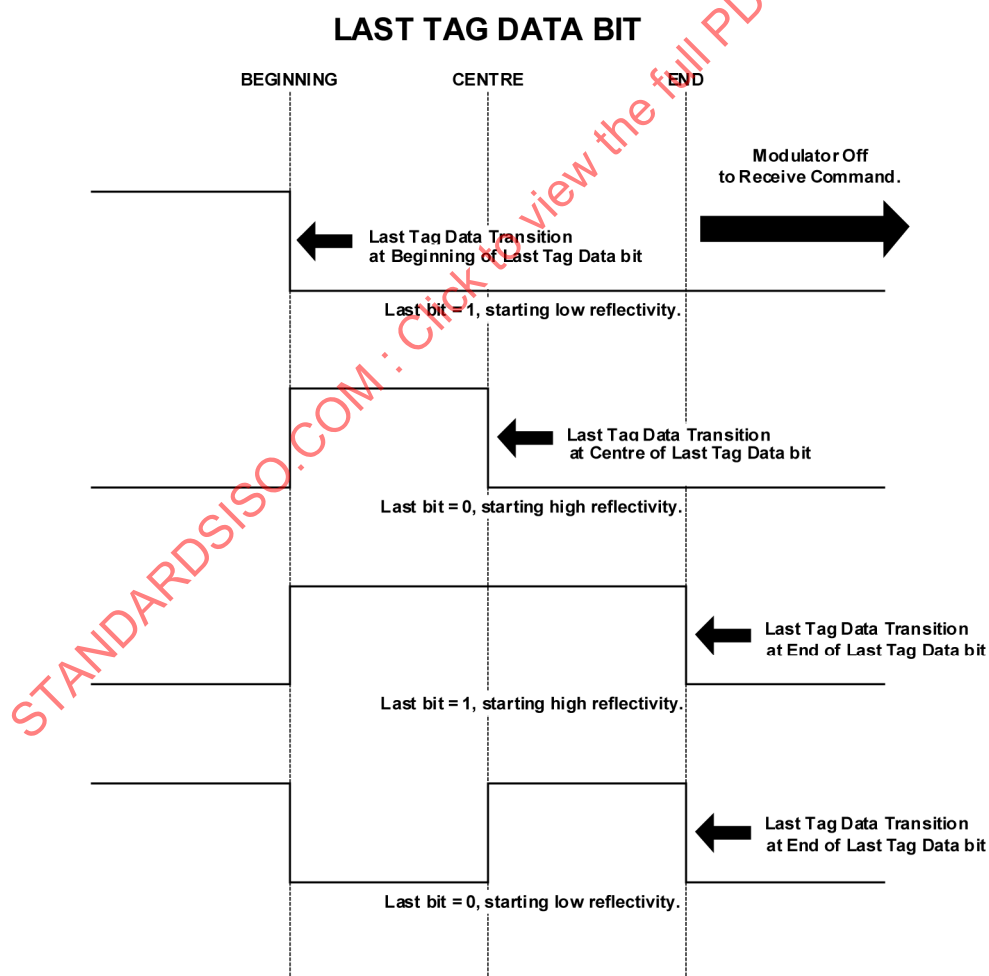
LAST TAG DATA BIT

BEGINNING CENTRE END

Modulator Off to Receive Command.

Last Tag Data Transition at Beginning of Last Tag Data bit

Last bit = 1, starting low reflectivity.

Last Tag Data Transition at Centre of Last Tag Data bit

Last bit = 0, starting high reflectivity.

Last Tag Data Transition at End of Last Tag Data bit

Last bit = 1, starting high reflectivity.

Last Tag Data Transition at End of Last Tag Data bit

Last bit = 0, starting low reflectivity.

STANDARDSISO.COM : Click to view the full PD